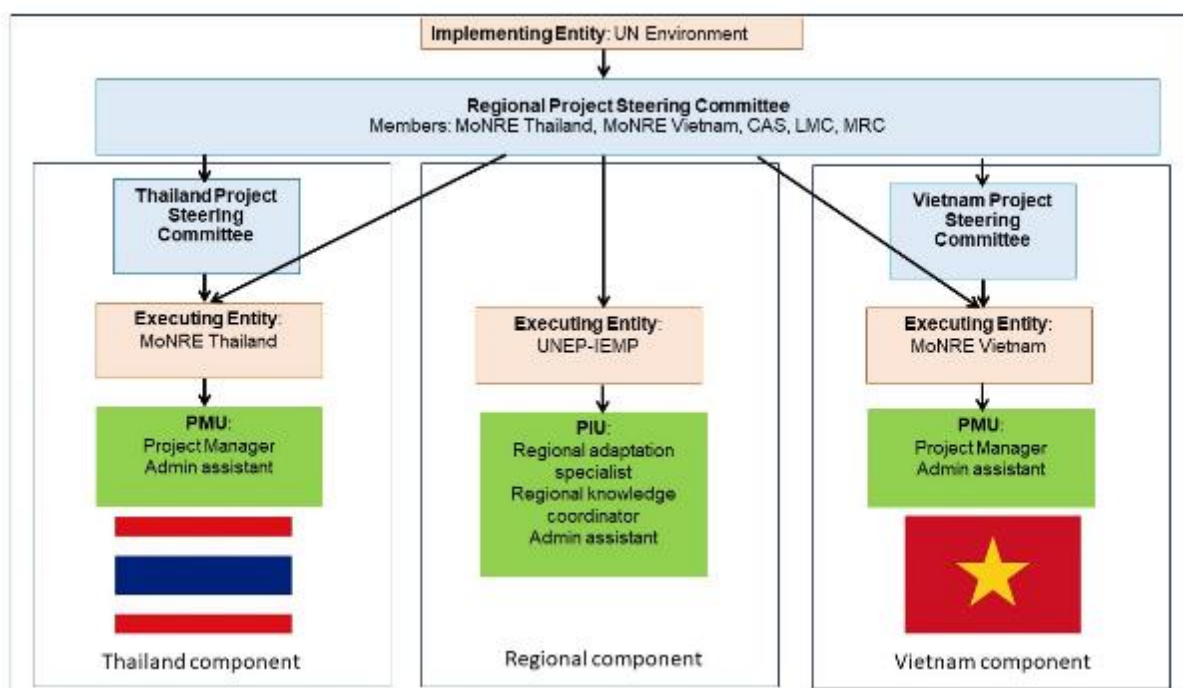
Implementing Entity: UN Environment

Regional Project Steering Committee
Members: MoNRE Thailand, MoNRE Vietnam, CAS, LMC, MRC

Thailand Project Steering Committee

Executing Entity: MoNRE Thailand

PMU: Project Manager Admin assistant

Thailand component

Executing Entity: UNEP-IEMP

PIU: Regional adaptation specialist Regional knowledge coordinator Admin assistant

Regional component

Vietnam Project Steering Committee

Executing Entity: MoNRE Vietnam

PMU: Project Manager Admin assistant

Vietnam component